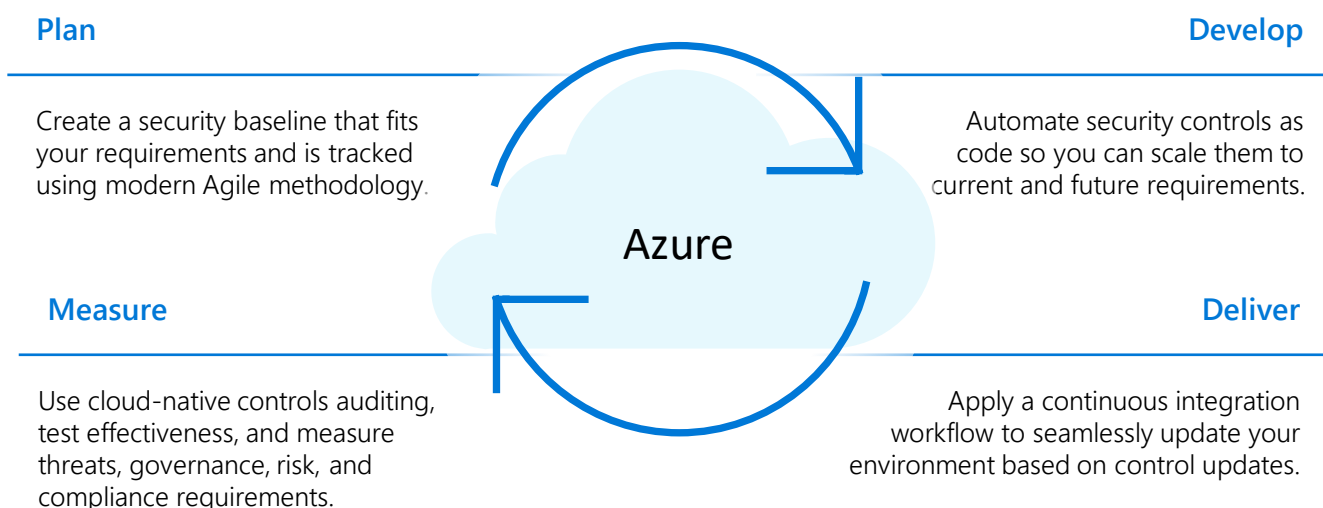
Plan

Create a security baseline that fits your requirements and is tracked using modern Agile methodology.

Develop

Automate security controls as code so you can scale them to current and future requirements.

Azure

Measure

Use cloud-native controls auditing, test effectiveness, and measure threats, governance, risk, and compliance requirements.

Deliver

Apply a continuous integration workflow to seamlessly update your environment based on control updates.